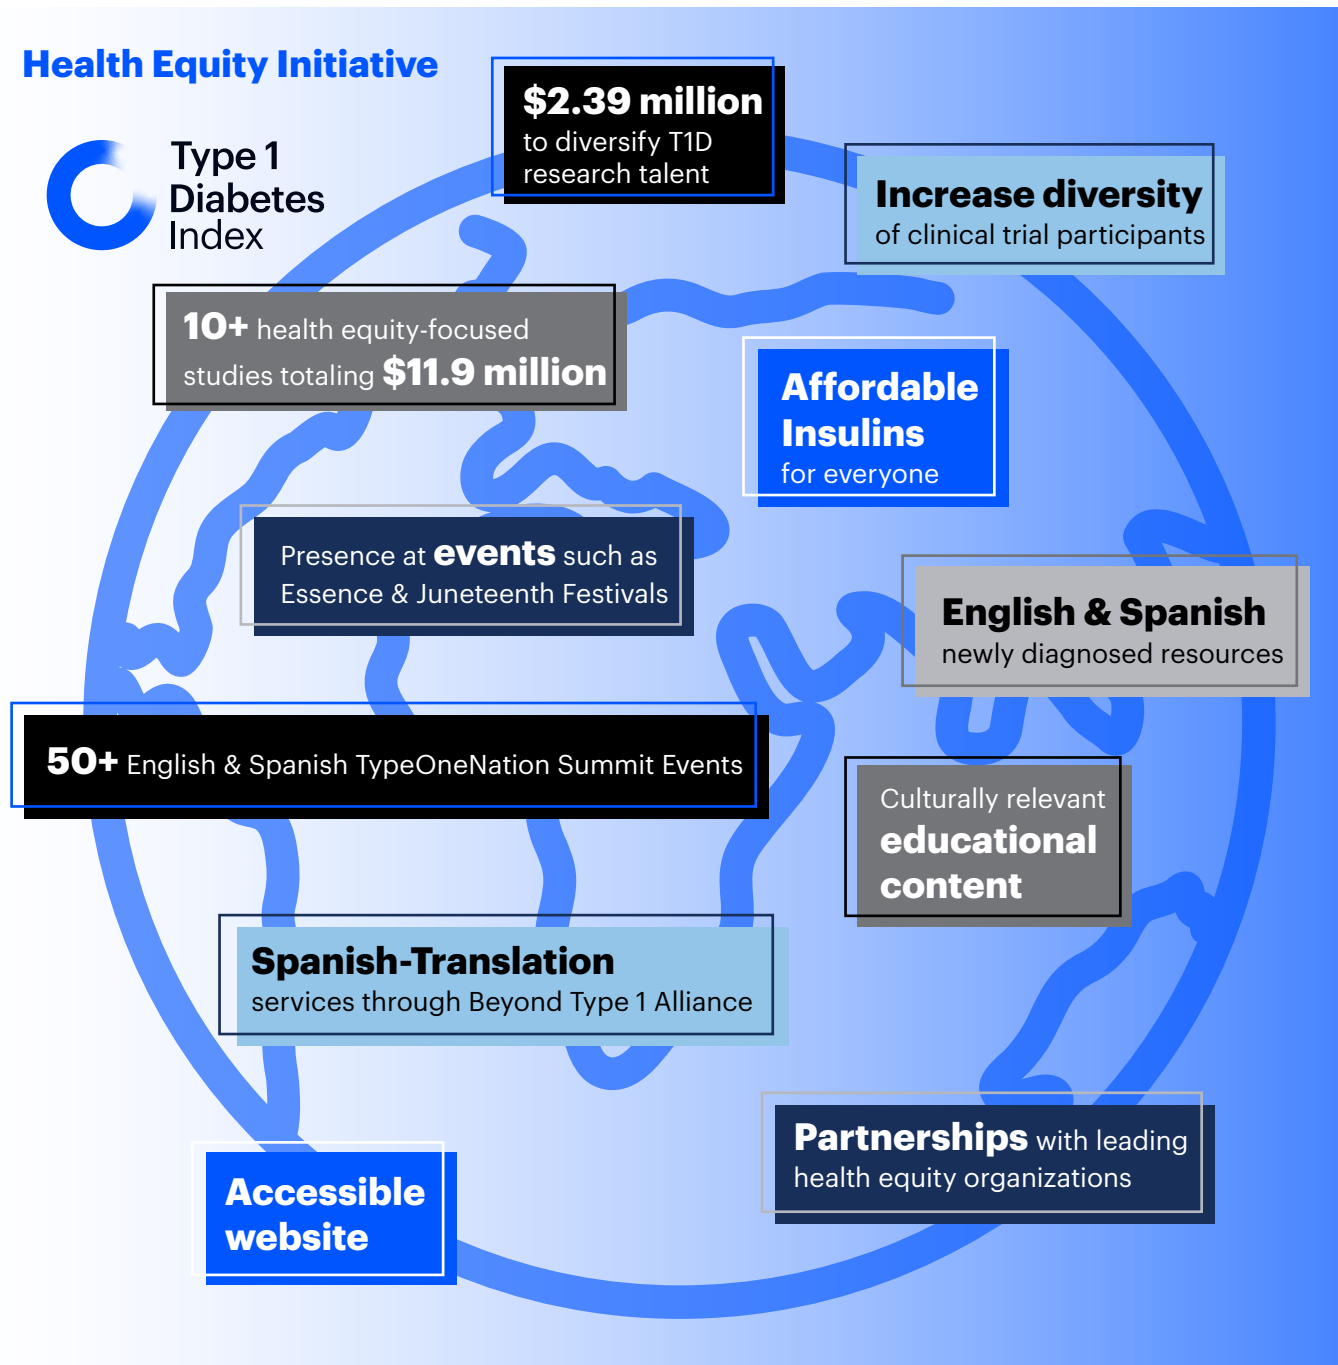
Health Equity Initiative

Type 1 Diabetes Index

$2.39 million to diversify T1D research talent

Increase diversity of clinical trial participants

10+ health equity-focused studies totaling $11.9 million

Affordable Insulins for everyone

Presence at events such as Essence & Juneteenth Festivals

English & Spanish newly diagnosed resources

50+ English & Spanish TypeOneNation Summit Events

Culturally relevant educational content

Spanish-Translation services through Beyond Type 1 Alliance

Partnerships with leading health equity organizations

Accessible website